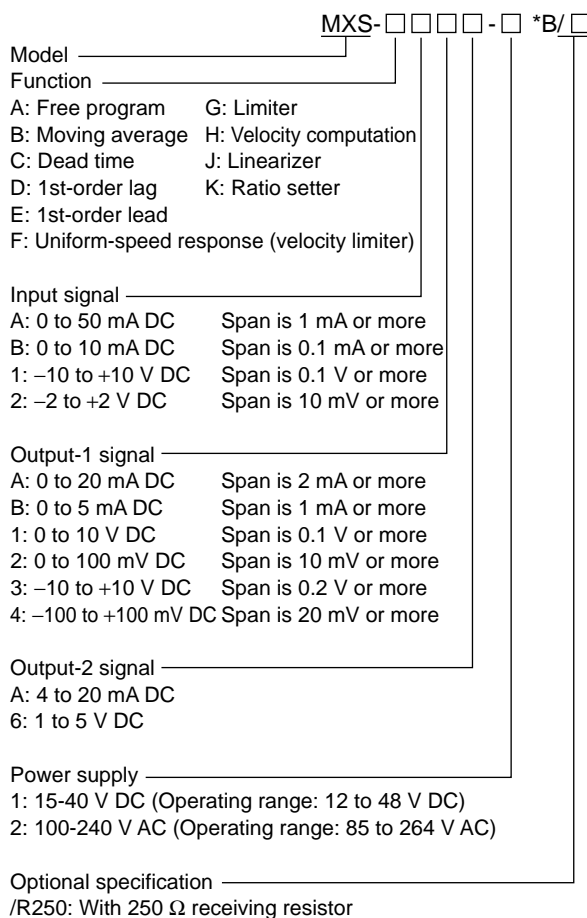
MXS-□□□□-□ *B/□

Model
Function
A: Free program G: Limiter
B: Moving average H: Velocity computation
C: Dead time J: Linearizer
D: 1st-order lag K: Ratio setter
E: 1st-order lead
F: Uniform-speed response (velocity limiter)

Input signal
A: 0 to 50 mA DC Span is 1 mA or more
B: 0 to 10 mA DC Span is 0.1 mA or more
1: –10 to +10 V DC Span is 0.1 V or more
2: –2 to +2 V DC Span is 10 mV or more

Output-1 signal
A: 0 to 20 mA DC Span is 2 mA or more
B: 0 to 5 mA DC Span is 1 mA or more
1: 0 to 10 V DC Span is 0.1 V or more
2: 0 to 100 mV DC Span is 10 mV or more
3: –10 to +10 V DC Span is 0.2 V or more
4: –100 to +100 mV DC Span is 20 mV or more

Output-2 signal
A: 4 to 20 mA DC
6: 1 to 5 V DC

Power supply
1: 15-40 V DC (Operating range: 12 to 48 V DC)
2: 100-240 V AC (Operating range: 85 to 264 V AC)

Optional specification
/R250: With 250 $\Omega$ receiving resistor